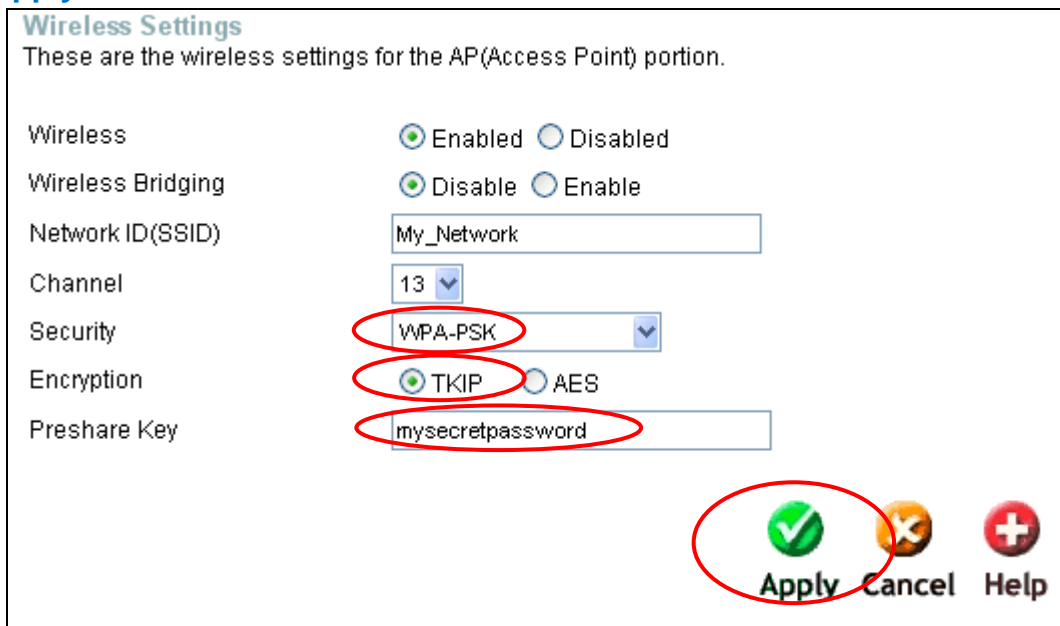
Wireless Settings
These are the wireless settings for the AP(Access Point) portion.

Wireless ◉ Enabled ○ Disabled
Wireless Bridging ◉ Disable ○ Enable
Network ID(SSID) My_Network
Channel 13
Security WPA-PSK
Encryption ◉ TKIP ○ AES
Preshare Key mysecretpassword

Apply Cancel Help